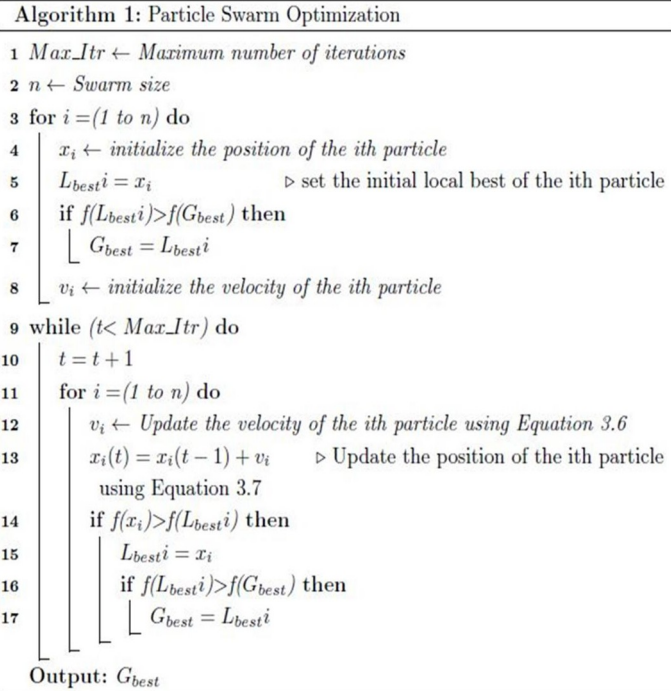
Algorithm 1: Particle Swarm Optimization

1 $Max\_Itr \leftarrow$ Maximum number of iterations
2 $n \leftarrow$ Swarm size
3 for $i$ =(1 to n) do
4 $x_i \leftarrow$ initialize the position of the ith particle
5 $L_{best}i = x_i$ ▷ set the initial local best of the ith particle
6 if $f(L_{best}i) > f(G_{best})$ then
7 $G_{best} = L_{best}i$
8 $v_i \leftarrow$ initialize the velocity of the ith particle
9 while ($t <$ Max_Itr) do
10 $t = t + 1$
11 for $i$ =(1 to n) do
12 $v_i \leftarrow$ Update the velocity of the ith particle using Equation 3.6
13 $x_i(t) = x_i(t-1) + v_i$ ▷ Update the position of the ith particle using Equation 3.7
14 if $f(x_i) > f(L_{best}i)$ then
15 $L_{best}i = x_i$
16 if $f(L_{best}i) > f(G_{best})$ then
17 $G_{best} = L_{best}i$

Output: $G_{best}$